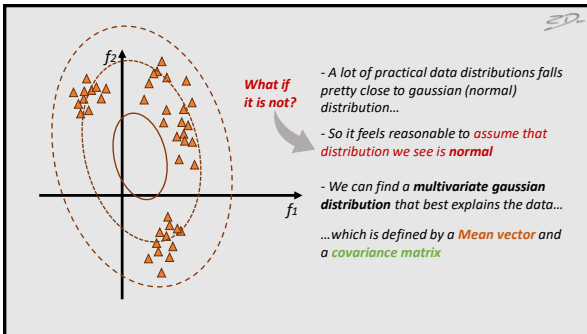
$f_2$

$f_1$

What if it is not?

- A lot of practical data distributions falls pretty close to gaussian (normal) distribution…

- So it feels reasonable to assume that distribution we see is normal

- We can find a multivariate gaussian distribution that best explains the data…

…which is defined by a Mean vector and a covariance matrix